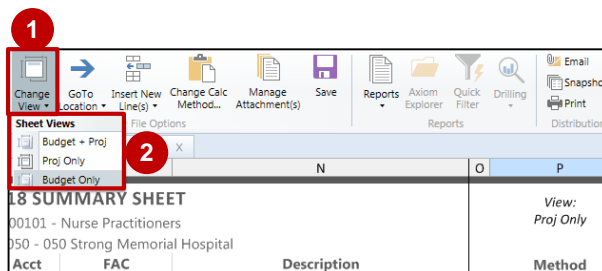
1

Change View

GoTo Location

Insert New Line(s)

Change Calc Method...

Manage Attachment(s)

Save

File Options

Reports

Axiom Explorer

Quick Filter

Drilling

Reports

Email

Snapsho

Print

Distributio

Sheet Views

Budget + Proj

Proj Only

Budget Only

2

X

N

O

P

18 SUMMARY SHEET

00101 - Nurse Practitioners

050 - 050 Strong Memorial Hospital

Acct

FAC

Description

View:
Proj Only

Method